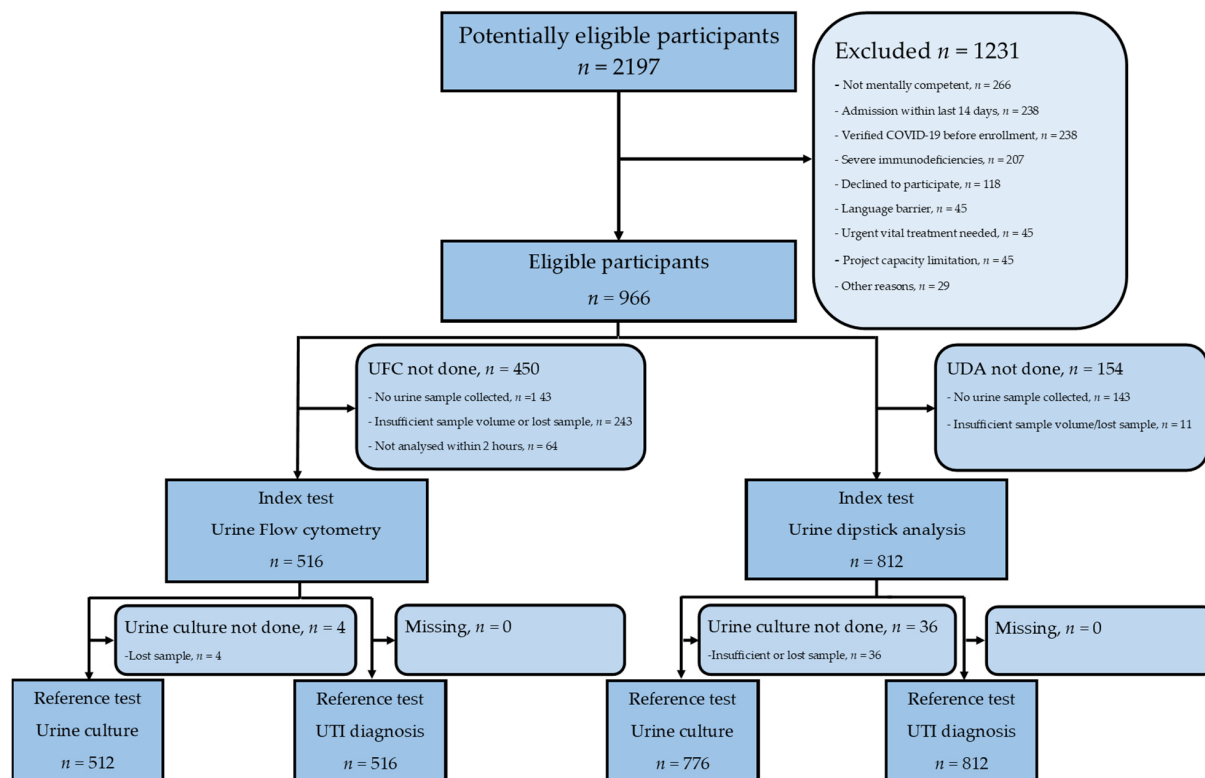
Potentially eligible participants
$n$ = 2197

Excluded $n$ = 1231
- Not mentally competent, $n$ = 266
- Admission within last 14 days, $n$ = 238
- Verified COVID-19 before enrollment, $n$ = 238
- Severe immunodeficiencies, $n$ = 207
- Declined to participate, $n$ = 118
- Language barrier, $n$ = 45
- Urgent vital treatment needed, $n$ = 45
- Project capacity limitation, $n$ = 45
- Other reasons, $n$ = 29

Eligible participants
$n$ = 966

UFC not done, $n$ = 450
- No urine sample collected, $n$ =1 43
- Insufficient sample volume or lost sample, $n$ = 243
- Not analysed within 2 hours, $n$ = 64

UDA not done, $n$ = 154
- No urine sample collected, $n$ = 143
- Insufficient sample volume/lost sample, $n$ = 11

Index test
Urine Flow cytometry
$n$ = 516

Index test
Urine dipstick analysis
$n$ = 812

Urine culture not done, $n$ = 4
-Lost sample, $n$ = 4

Missing, $n$ = 0

Urine culture not done, $n$ = 36
-Insufficient or lost sample, $n$ = 36

Missing, $n$ = 0

Reference test
Urine culture
$n$ = 512

Reference test
UTI diagnosis
$n$ = 516

Reference test
Urine culture
$n$ = 776

Reference test
UTI diagnosis
$n$ = 812